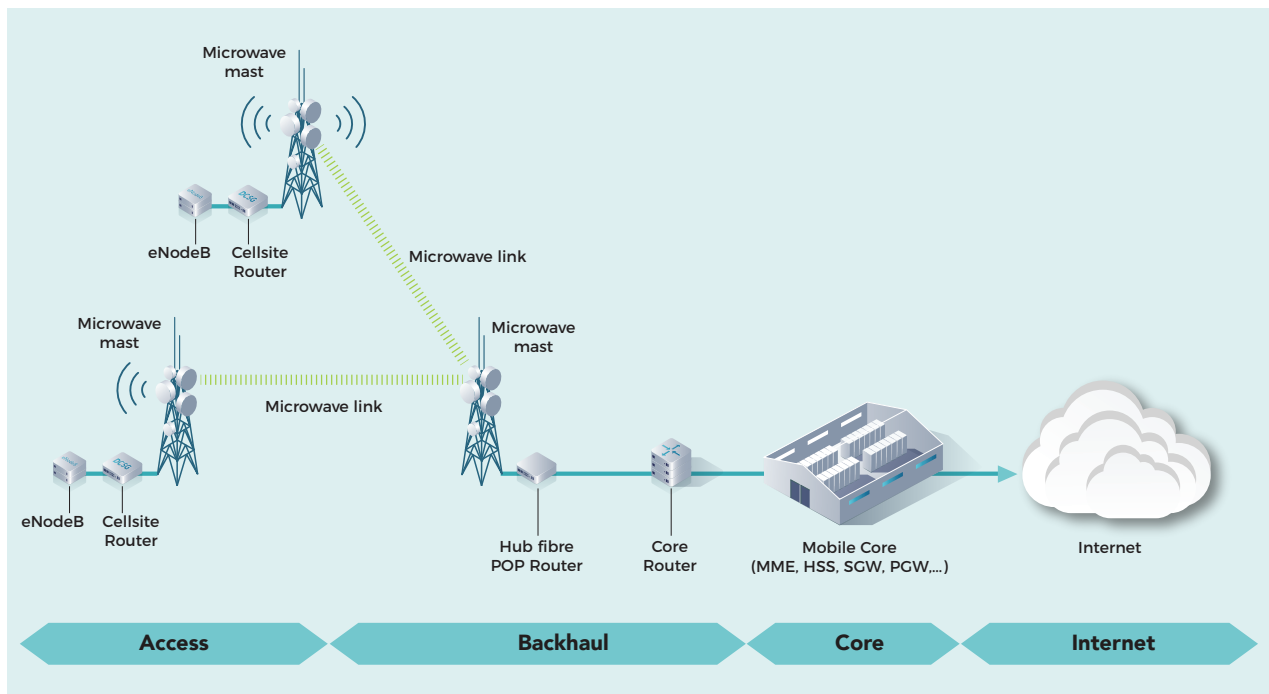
Microwave mast

eNodeB

Cellsite Router

Microwave link

Microwave mast

Microwave mast

Microwave link

eNodeB

Cellsite Router

Hub fibre POP Router

Core Router

Mobile Core (MME, HSS, SGW, PGW,...)

Internet

Access

Backhaul

Core

Internet